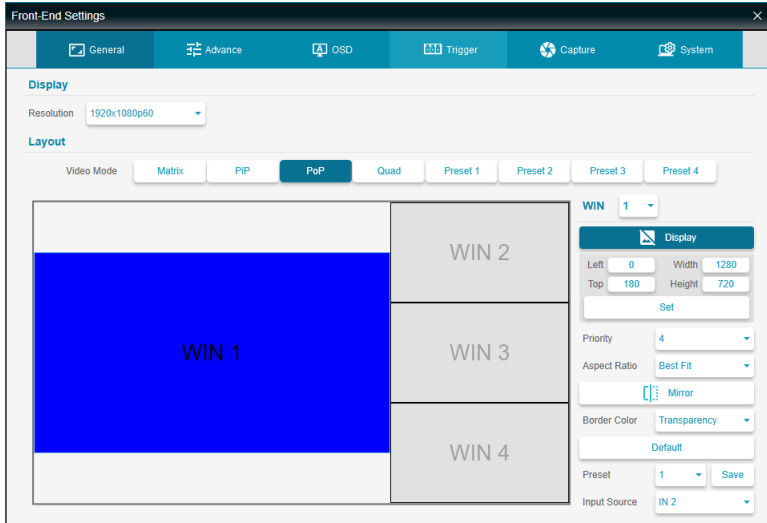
Front-End Settings

×

General
Advance
OSD
Trigger
Capture
System

Display

Resolution 1920x1080p60

Layout

Video Mode
Matrix
PiP
PoP
Quad
Preset 1
Preset 2
Preset 3
Preset 4

WIN 2
WIN 1
WIN 3
WIN 4

WIN 1

Display

Left 0
Width 1280
Top 180
Height 720

Set

Priority 4
Aspect Ratio Best Fit

Mirror

Border Color Transparency

Default

Preset 1 Save
Input Source IN 2